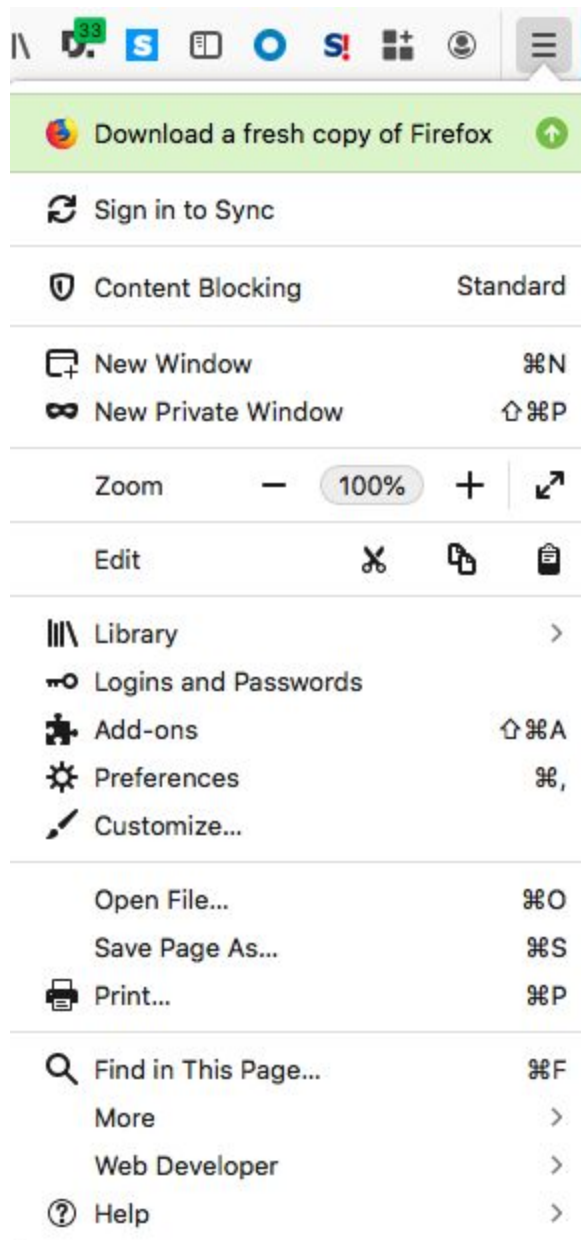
33

Download a fresh copy of Firefox

Sign in to Sync

Content Blocking Standard

New Window ⌘N
New Private Window ⇧⌘P

Zoom − 100% +

Edit

Library
Logins and Passwords
Add-ons ⇧⌘A
Preferences ⌘,
Customize...

Open File... ⌘O
Save Page As... ⌘S
Print... ⌘P

Find in This Page... ⌘F
More
Web Developer
Help